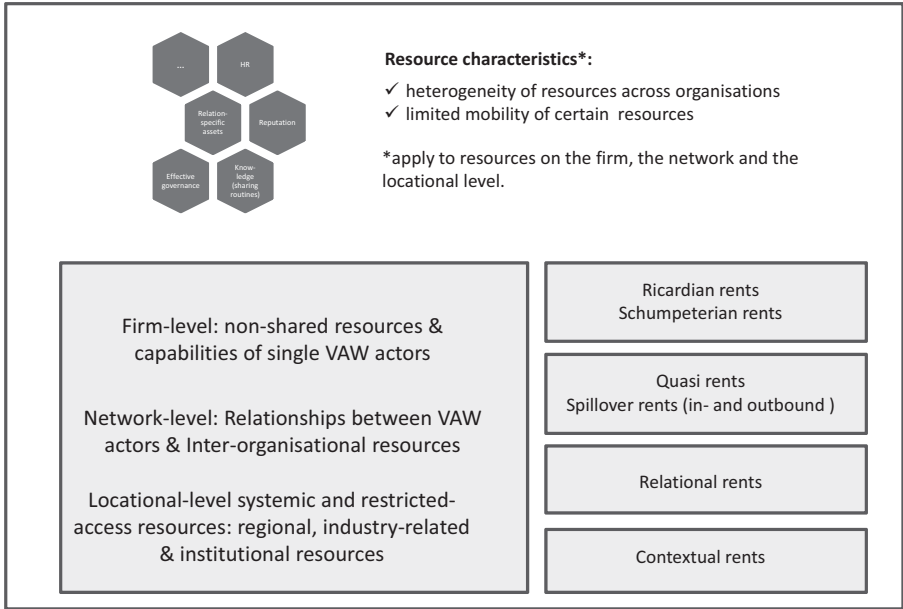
...

HR

Relation-specific assets

Reputation

Effective governance

Know-ledge (sharing routines)

**Resource characteristics*:**

✓ heterogeneity of resources across organisations
✓ limited mobility of certain resources

*apply to resources on the firm, the network and the locational level.

Firm-level: non-shared resources & capabilities of single VAW actors

Network-level: Relationships between VAW actors & Inter-organisational resources

Locational-level systemic and restricted-access resources: regional, industry-related & institutional resources

Ricardian rents
Schumpeterian rents

Quasi rents
Spillover rents (in- and outbound )

Relational rents

Contextual rents